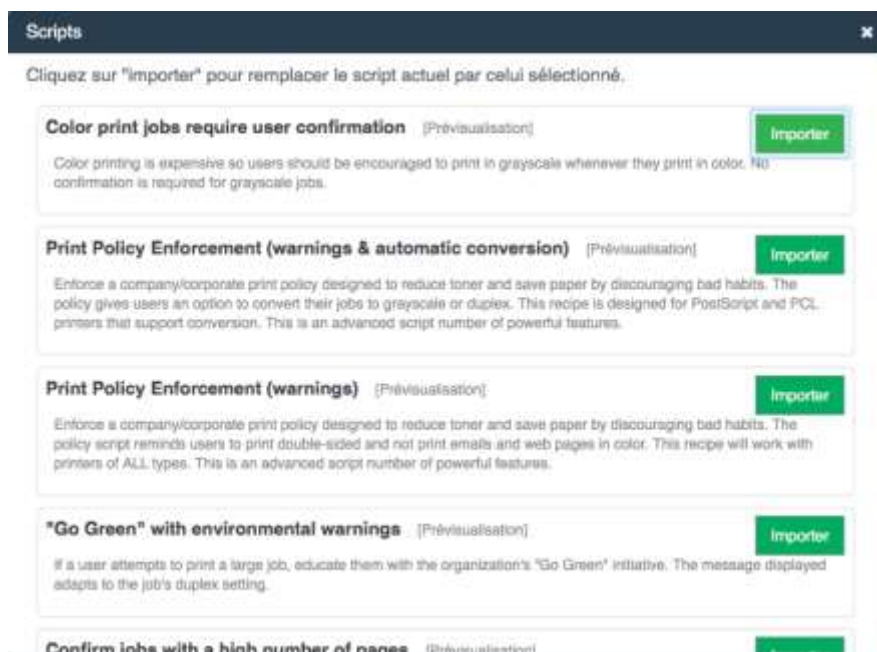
Scripts

×

Cliquez sur "importer" pour remplacer le script actuel par celui sélectionné.

Color print jobs require user confirmation [Prévisualisation]

Importer

Color printing is expensive so users should be encouraged to print in grayscale whenever they print in color. No confirmation is required for grayscale jobs.

Print Policy Enforcement (warnings & automatic conversion) [Prévisualisation]

Importer

Enforce a company/corporate print policy designed to reduce toner and save paper by discouraging bad habits. The policy gives users an option to convert their jobs to grayscale or duplex. This recipe is designed for PostScript and PCL printers that support conversion. This is an advanced script number of powerful features.

Print Policy Enforcement (warnings) [Prévisualisation]

Importer

Enforce a company/corporate print policy designed to reduce toner and save paper by discouraging bad habits. The policy script reminds users to print double-sided and not print emails and web pages in color. This recipe will work with printers of ALL types. This is an advanced script number of powerful features.

"Go Green" with environmental warnings [Prévisualisation]

Importer

If a user attempts to print a large job, educate them with the organization's "Go Green" initiative. The message displayed adapts to the job's duplex setting.

Confirm jobs with a high number of pages [Prévisualisation]

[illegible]